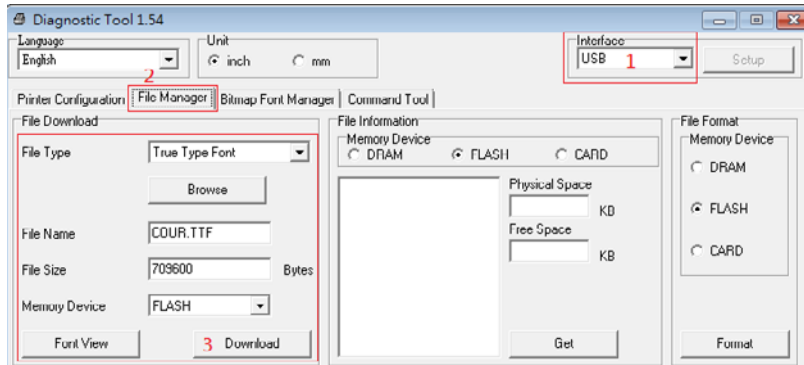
Diagnostic Tool 1.54

Language
English

Unit
inch
mm

Interface
USB
1

Setup

2
Printer Configuration
File Manager
Bitmap Font Manager
Command Tool

File Download
File Type
True Type Font
Browse
File Name
COUR.TTF
File Size
709600
Bytes
Memory Device
FLASH
Font View
3
Download

File Information
Memory Device
DRAM
FLASH
CARD
Physical Space
KB
Free Space
KB
Get

File Format
Memory Device
DRAM
FLASH
CARD
Format